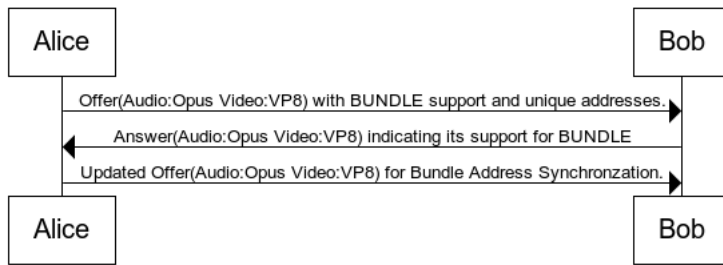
Alice

Bob

Offer(Audio:Opus Video:VP8) with BUNDLE support and unique addresses.

Answer(Audio:Opus Video:VP8) indicating its support for BUNDLE

Updated Offer(Audio:Opus Video:VP8) for Bundle Address Synchronzation.

Alice

Bob